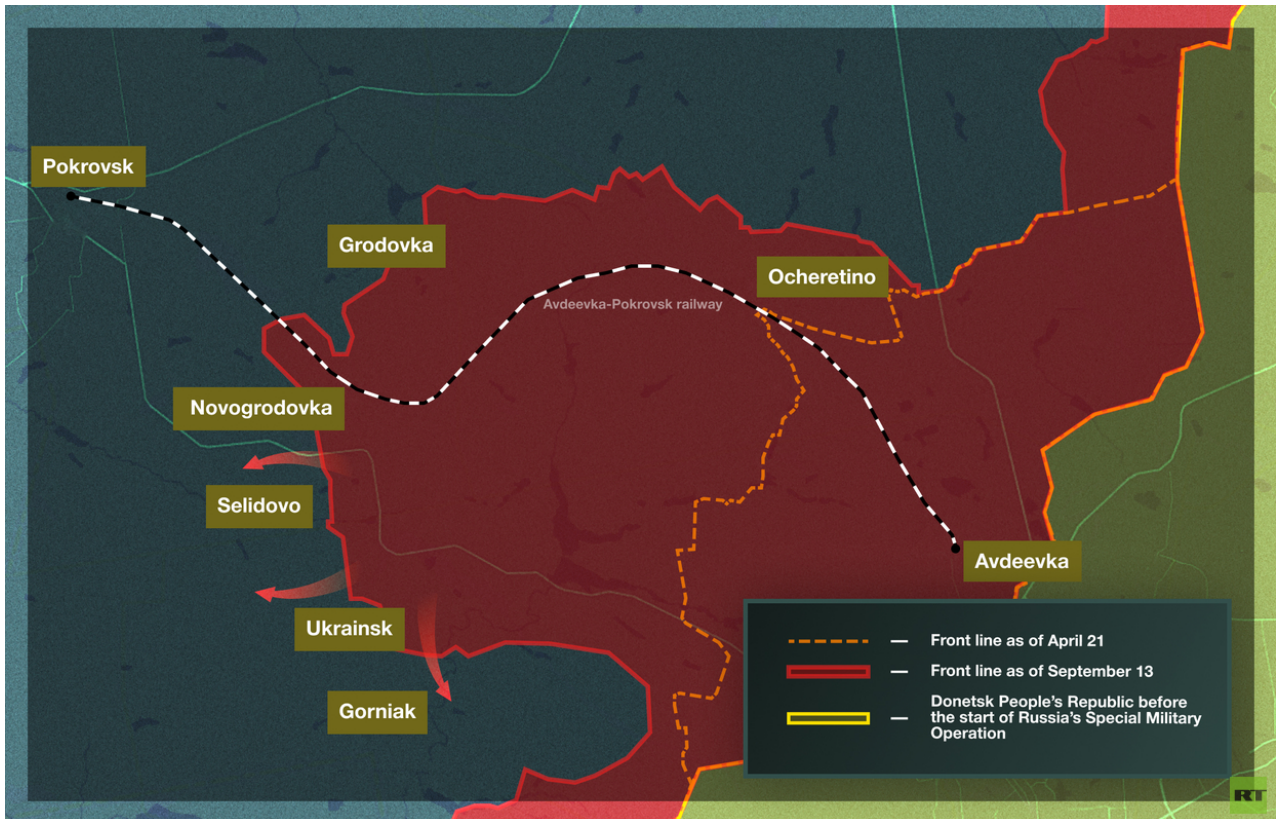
Pokrovsk
Grodovka
Ocheretino
Avdeevka-Pokrovsk railway
Novogrodovka
Selidovo
Avdeevka
Ukrainsk
Gorniak

— Front line as of April 21
— Front line as of September 13
— Donetsk People's Republic before the start of Russia's Special Military Operation

RT